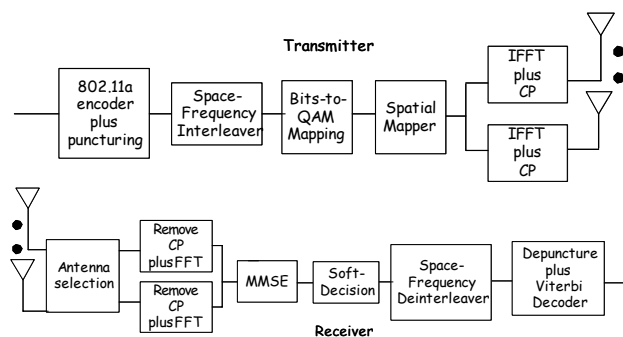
Transmitter

802.11a encoder plus puncturing

Space-Frequency Interleaver

Bits-to-QAM Mapping

Spatial Mapper

IFFT plus CP

IFFT plus CP

Antenna selection

Remove CP plusFFT

Remove CP plusFFT

MMSE

Soft-Decision

Space-Frequency Deinterleaver

Depuncture plus Viterbi Decoder

Receiver